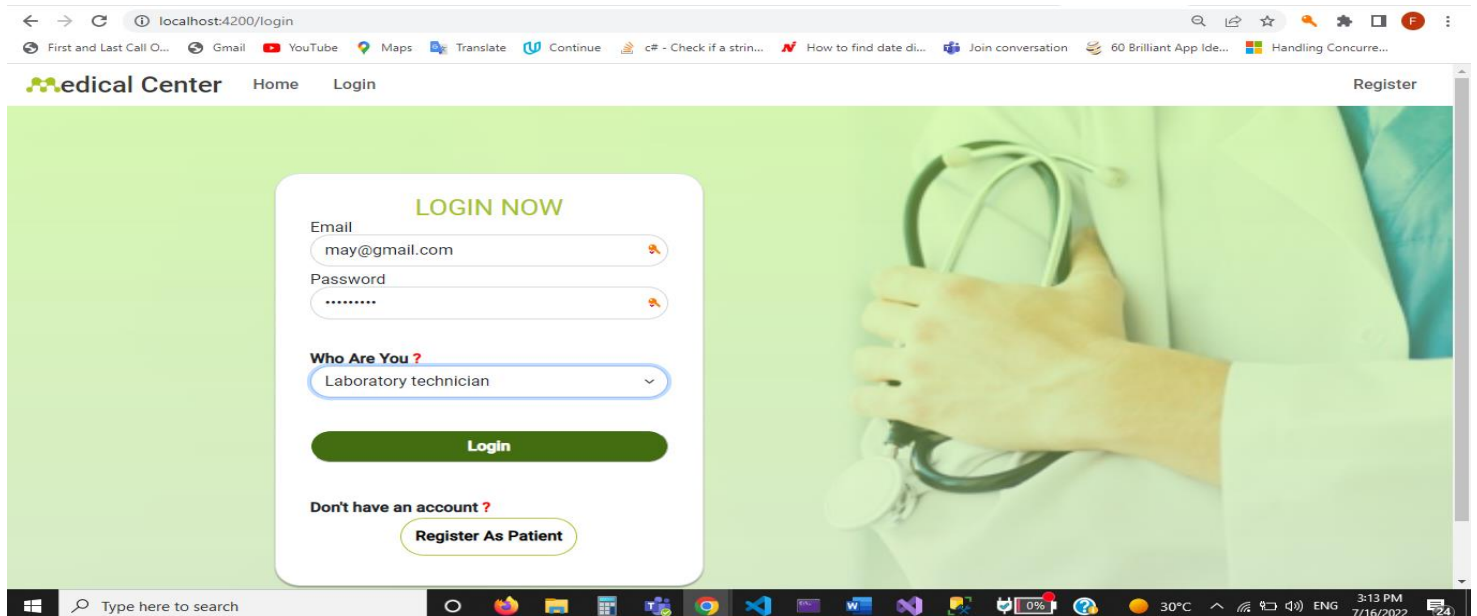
localhost:4200/login

First and Last Call O... Gmail YouTube Maps Translate Continue c# - Check if a strin... How to find date di... Join conversation 60 Brilliant App Ide... Handling Concurre...

edical Center Home Login Register

LOGIN NOW

Email

may@gmail.com

Password

•••••••••

Who Are You ?

Laboratory technician

Login

Don't have an account ?

Register As Patient

Type here to search

0%

30°C ENG 3:13 PM 7/16/2022

24